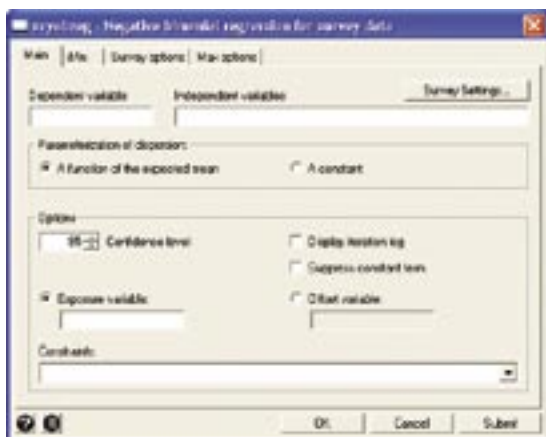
svynbreg - Negative binomial regression for survey data

Main | if/in | Survey options | Max options

Dependent variable

Independent variables

Survey Settings...

Parameterization of dispersion

A function of the expected mean

A constant

Options

95 Confidence level

Display iteration log

Suppress constant term

Exposure variable:

Offset variable:

Constraints:

OK

Cancel

Submit